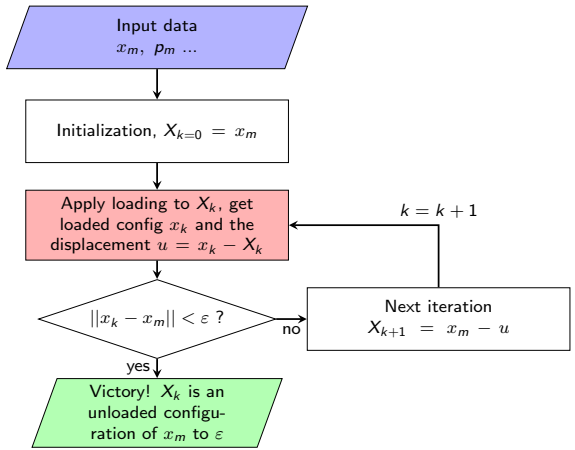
Input data
$x_m$, $p_m$ ...

Initialization, $X_{k=0} = x_m$

Apply loading to $X_k$, get loaded config $x_k$ and the displacement $u = x_k - X_k$

$k = k + 1$

$||x_k - x_m|| < \varepsilon$ ?

no

Next iteration
$X_{k+1} = x_m - u$

yes

Victory! $X_k$ is an unloaded configuration of $x_m$ to $\varepsilon$